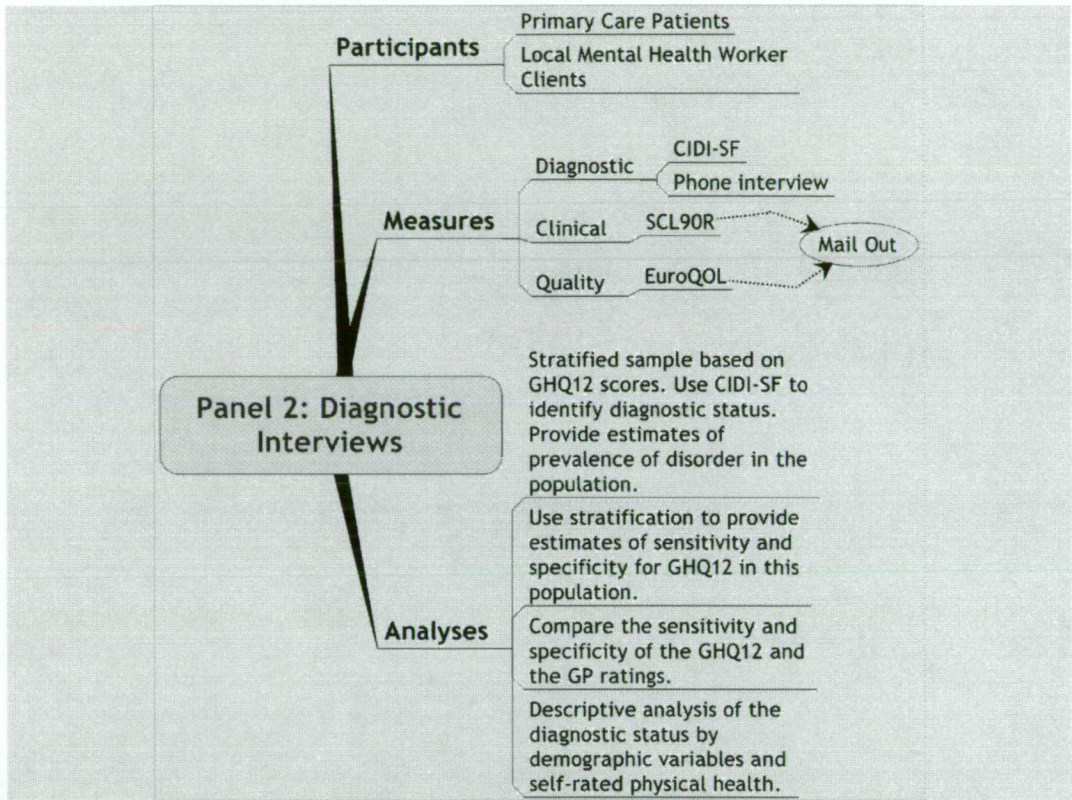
Panel 2: Diagnostic Interviews

Participants

Primary Care Patients

Local Mental Health Worker Clients

Measures

Diagnostic

CIDI-SF

Phone interview

Clinical

SCL90R

Quality

EuroQOL

Mail Out

Stratified sample based on GHQ12 scores. Use CIDI-SF to identify diagnostic status. Provide estimates of prevalence of disorder in the population.

Analyses

Use stratification to provide estimates of sensitivity and specificity for GHQ12 in this population.

Compare the sensitivity and specificity of the GHQ12 and the GP ratings.

Descriptive analysis of the diagnostic status by demographic variables and self-rated physical health.